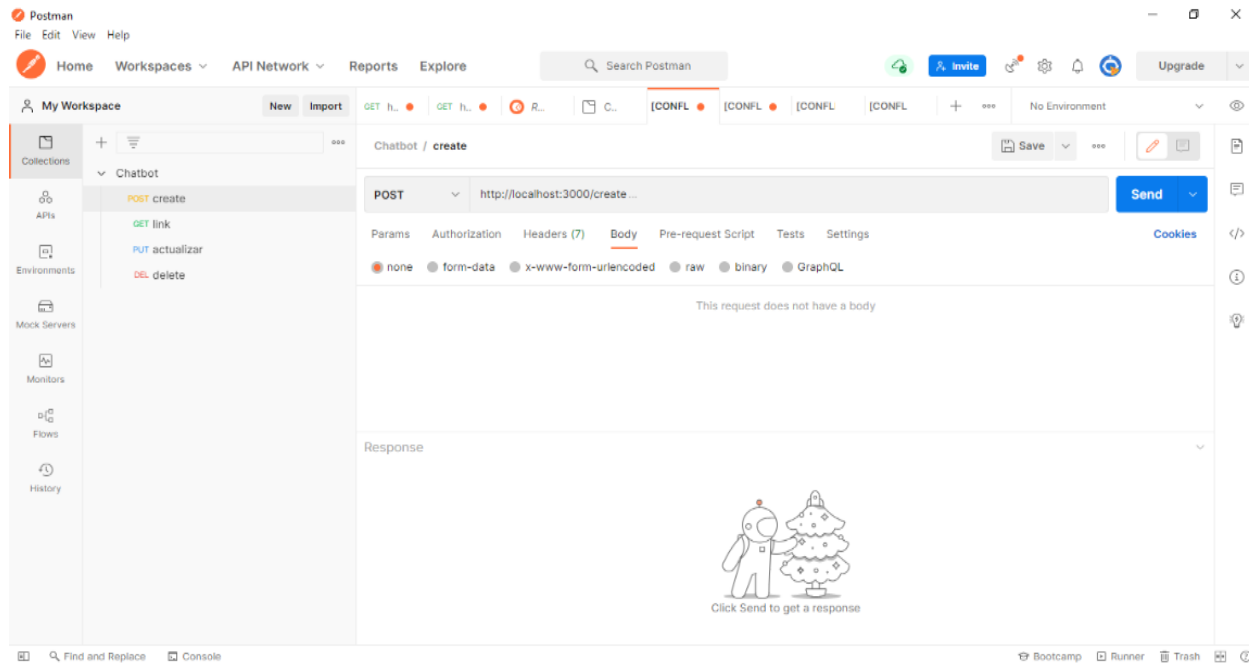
Postman
File Edit View Help

Home Workspaces API Network Reports Explore

Search Postman

Invite Upgrade

My Workspace New Import

GET h... GET h... R... C... [CONFL [CONFL [CONFL [CONFL

No Environment

Collections
APIs
Environments
Mock Servers
Monitors
Flows
History

Chatbot
POST create
GET link
PUT actualizar
DEL delete

Chatbot / create

Save

POST http://localhost:3000/create ...

Send

Params Authorization Headers (7) Body Pre-request Script Tests Settings Cookies

none form-data x-www-form-urlencoded raw binary GraphQL

This request does not have a body

Response

Click Send to get a response

Find and Replace Console

Bootcamp Runner Trash